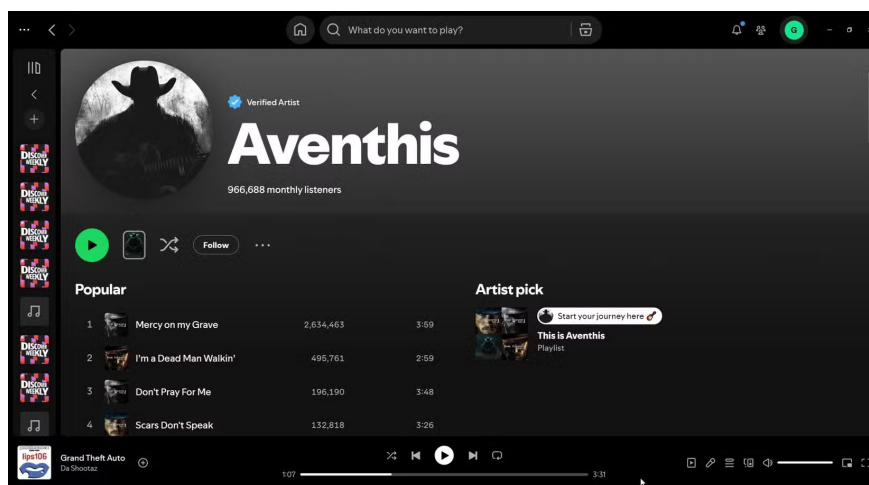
What do you want to play?

G

Verified Artist

Aventhis

966,688 monthly listeners

Follow

Popular

| 1 | Mercy on my Grave | 2,634,463 | 3:59 |
|---|---|---|---|
| 2 | I'm a Dead Man Walkin' | 495,761 | 2:59 |
| 3 | Don't Pray For Me | 196,190 | 3:48 |
| 4 | Scars Don't Speak | 132,818 | 3:26 |

Artist pick

Start your journey here

This is Aventhis

Playlist

Discover Weekly

Discover Weekly

Discover Weekly

Discover Weekly

Discover Weekly

Discover Weekly

lips106

Grand Theft Auto

Da Shootaz

1:07

3:31